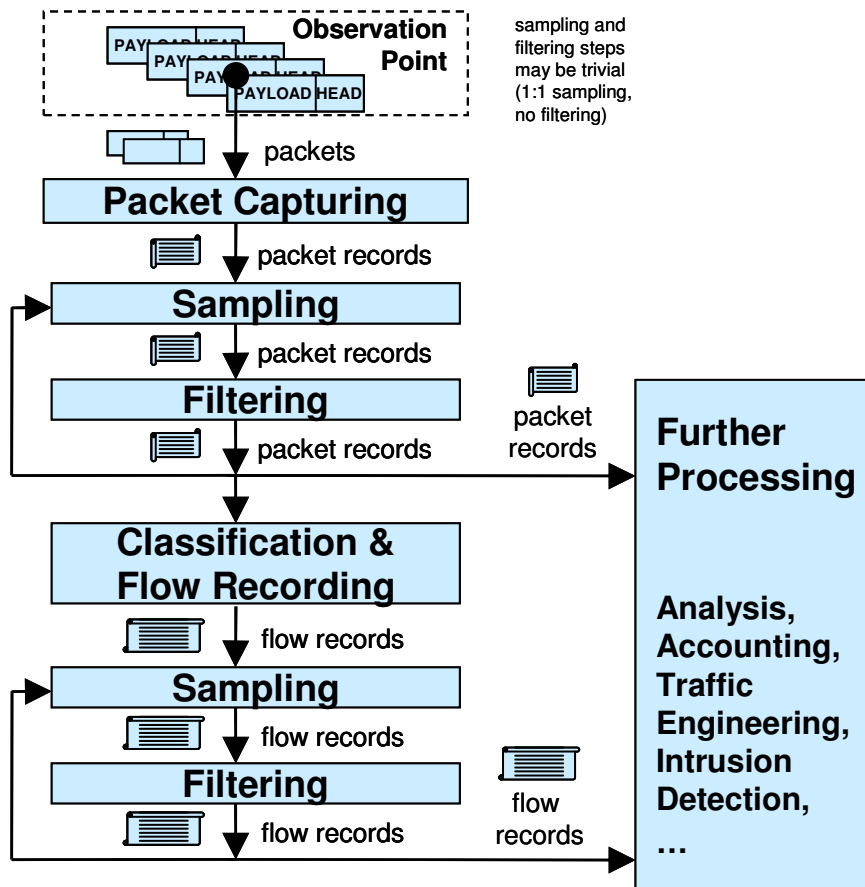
Observation Point

PAYLOAD HEAD

PAYLOAD HEAD

PAYLOAD HEAD

PAYLOAD HEAD

sampling and filtering steps may be trivial (1:1 sampling, no filtering)

packets

Packet Capturing

packet records

Sampling

packet records

Filtering

packet records

packet records

Further Processing

Classification & Flow Recording

flow records

Sampling

flow records

Filtering

flow records

flow records

Analysis, Accounting, Traffic Engineering, Intrusion Detection, …